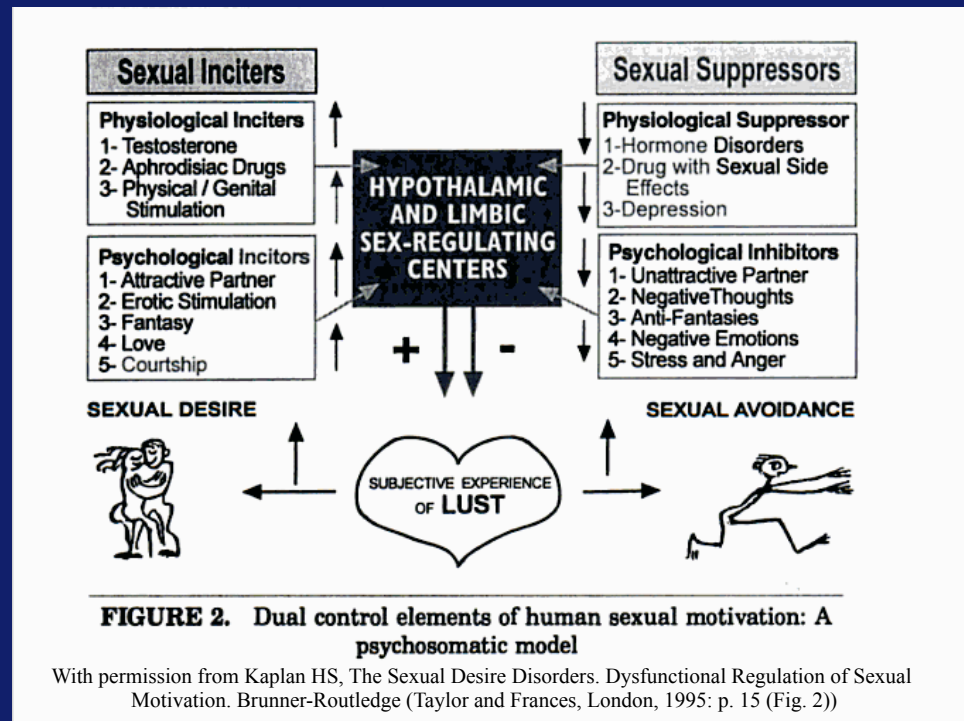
Sexual Inciters

Physiological Inciters
1- Testosterone
2- Aphrodisiac Drugs
3- Physical / Genital Stimulation

Psychological Incitors
1- Attractive Partner
2- Erotic Stimulation
3- Fantasy
4- Love
5- Courtship

HYPOTHALAMIC AND LIMBIC SEX-REGULATING CENTERS

Sexual Suppressors

Physiological Suppressor
1-Hormone Disorders
2-Drug with Sexual Side Effects
3-Depression

Psychological Inhibitors
1- Unattractive Partner
2- NegativeThoughts
3- Anti-Fantasies
4- Negative Emotions
5- Stress and Anger

+

-

SEXUAL DESIRE

SEXUAL AVOIDANCE

SUBJECTIVE EXPERIENCE OF LUST

FIGURE 2. Dual control elements of human sexual motivation: A psychosomatic model

With permission from Kaplan HS, The Sexual Desire Disorders. Dysfunctional Regulation of Sexual Motivation. Brunner-Routledge (Taylor and Frances, London, 1995: p. 15 (Fig. 2))